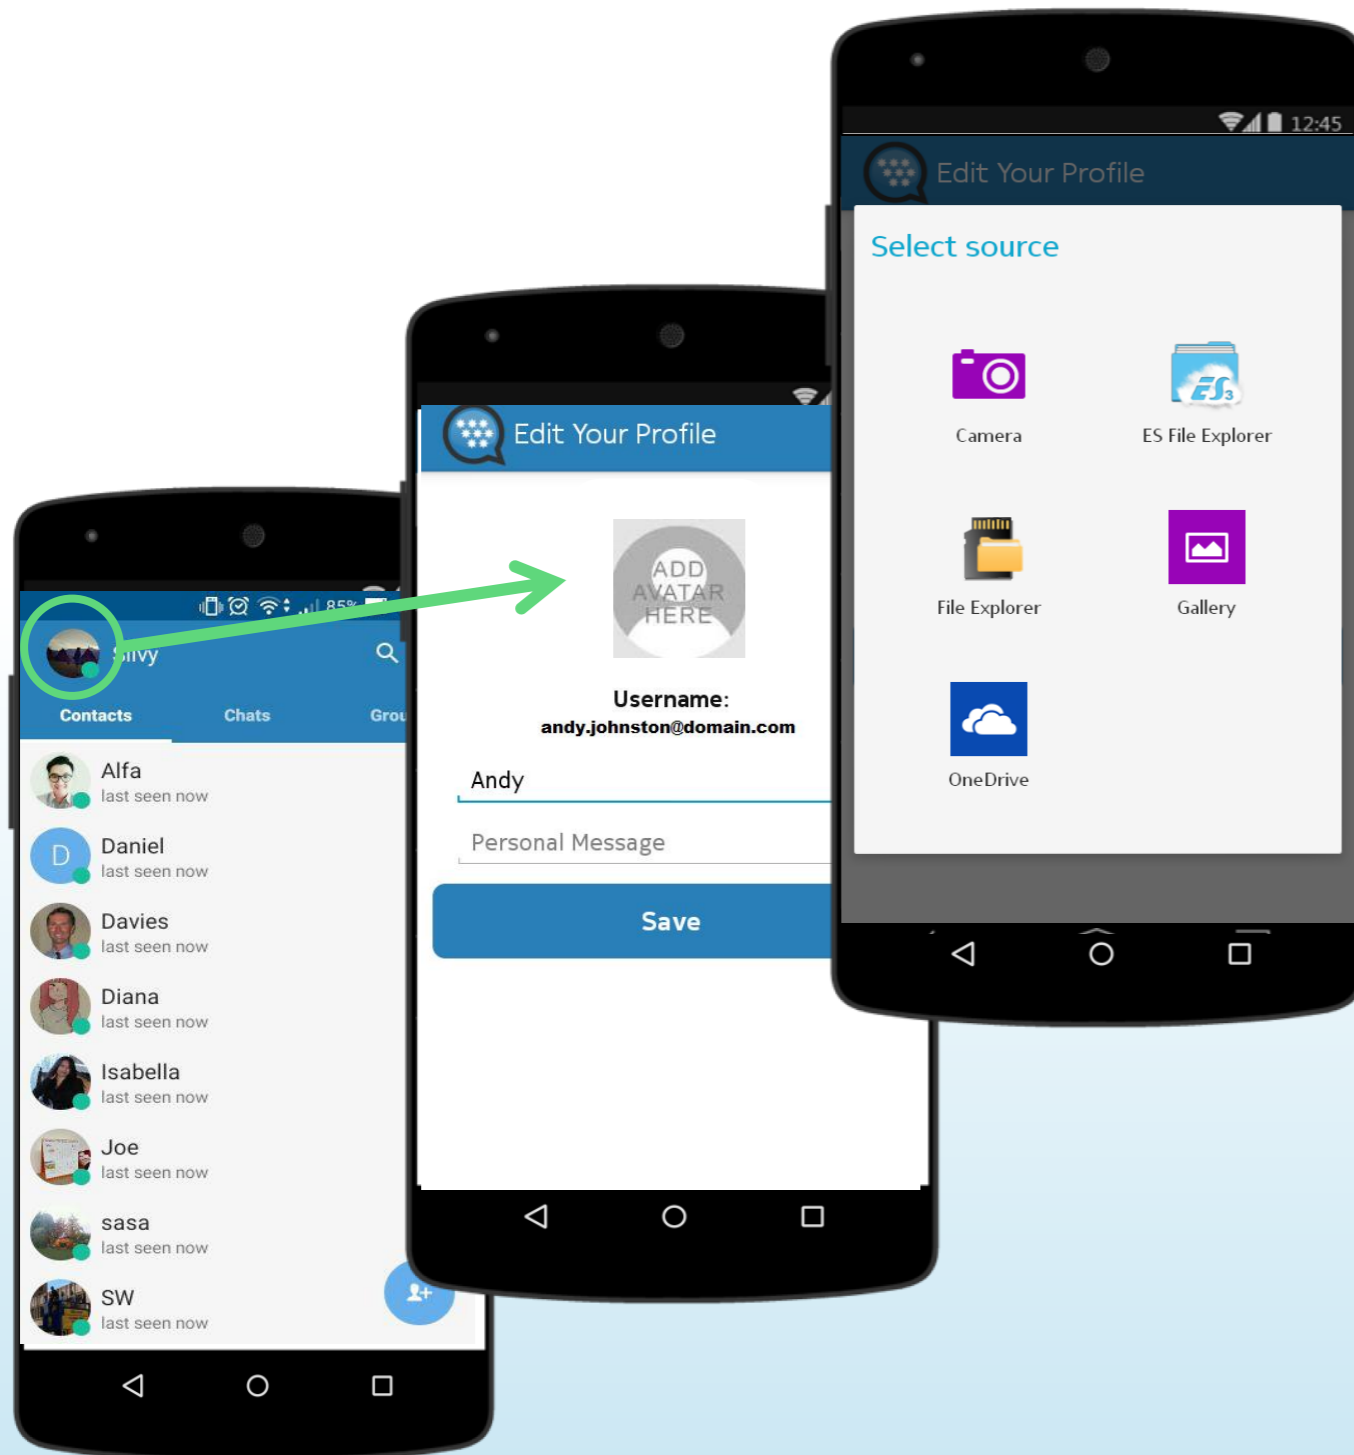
12:45

Edit Your Profile

Select source

Camera

ES File Explorer

File Explorer

Gallery

OneDrive

Edit Your Profile

ADD AVATAR HERE

Username:
andy.johnston@domain.com

Andy

Personal Message

Save

85%

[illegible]ivy

Contacts

Chats

Grou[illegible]

Alfa
last seen now

Daniel
last seen now

Davies
last seen now

Diana
last seen now

Isabella
last seen now

Joe
last seen now

sasa
last seen now

SW
last seen now